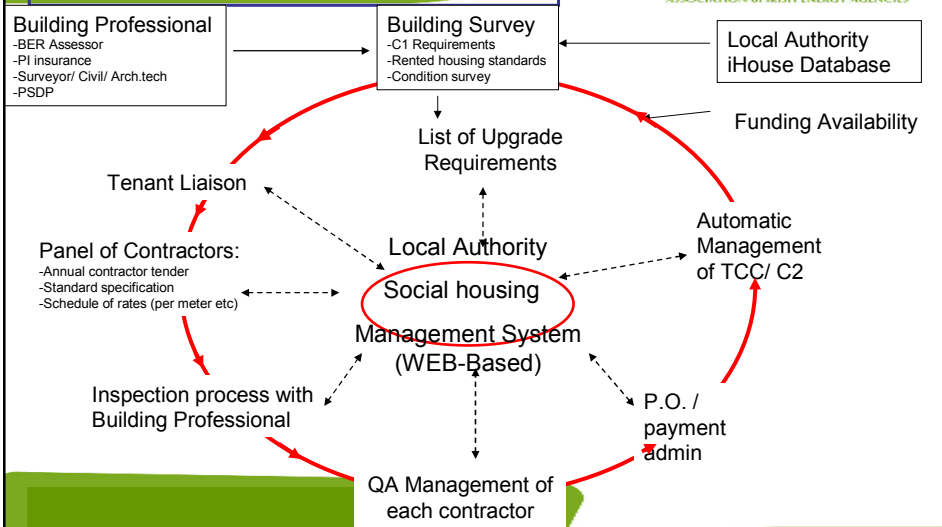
ASSOCIATION OF IRISH ENERGY AGENCIES

Building Professional
-BER Assessor
-PI insurance
-Surveyor/ Civil/ Arch.tech
-PSDP

Building Survey
-C1 Requirements
-Rented housing standards
-Condition survey

Local Authority iHouse Database

Funding Availability

List of Upgrade Requirements

Tenant Liaison

Panel of Contractors:
-Annual contractor tender
-Standard specification
-Schedule of rates (per meter etc)

Local Authority
Social housing
Management System
(WEB-Based)

Automatic Management of TCC/ C2

Inspection process with Building Professional

P.O. / payment admin

QA Management of each contractor